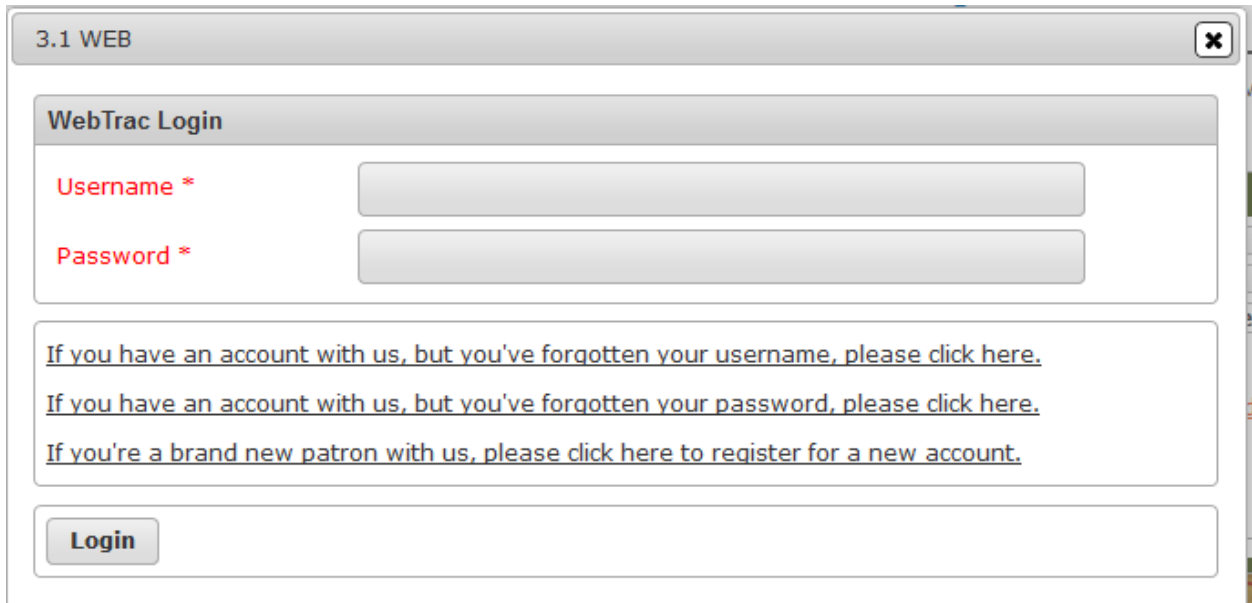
3.1 WEB

WebTrac Login

Username *

Password *

If you have an account with us, but you've forgotten your username, please click here.

If you have an account with us, but you've forgotten your password, please click here.

If you're a brand new patron with us, please click here to register for a new account.

Login